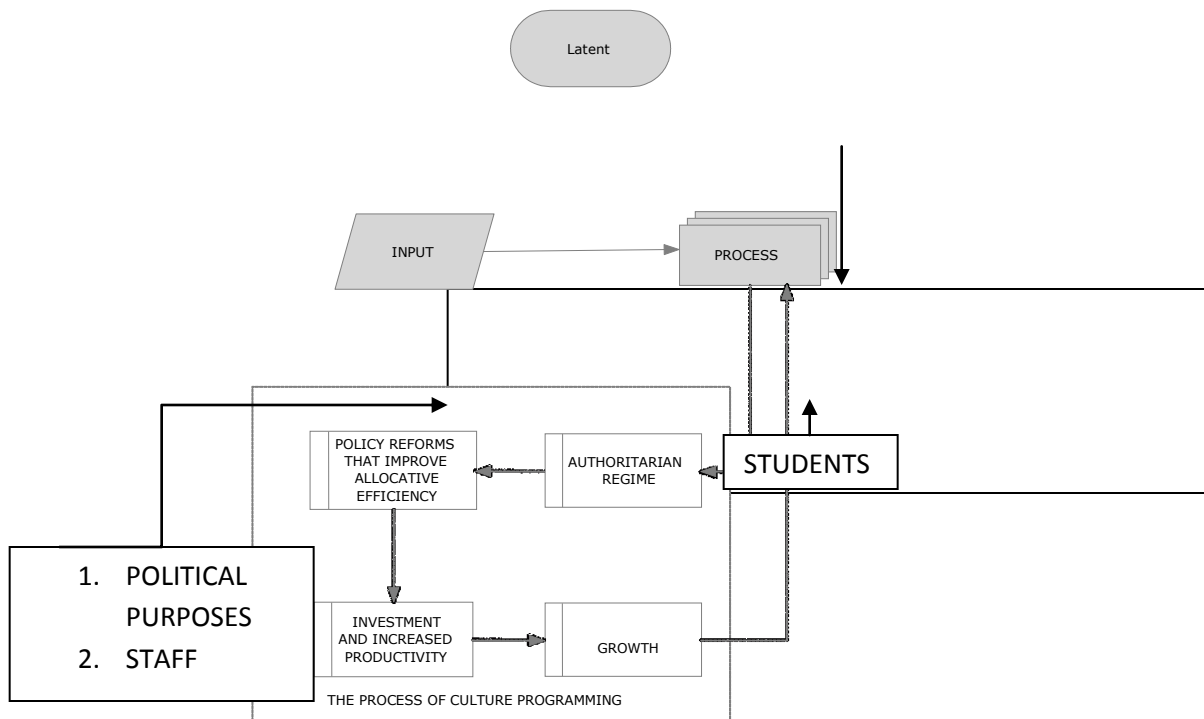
Latent

INPUT

PROCESS

POLICY REFORMS THAT IMPROVE ALLOCATIVE EFFICIENCY

AUTHORITARIAN REGIME

STUDENTS

1. POLITICAL PURPOSES
2. STAFF

INVESTMENT AND INCREASED PRODUCTIVITY

GROWTH

THE PROCESS OF CULTURE PROGRAMMING